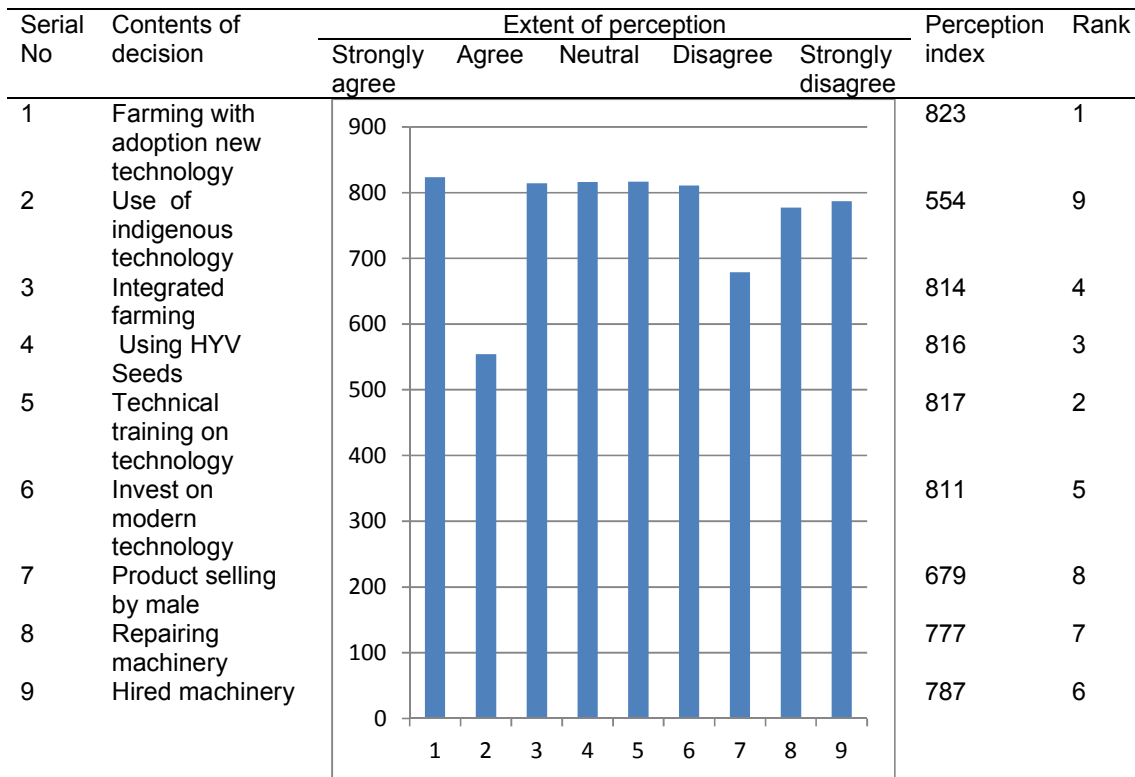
| Serial No | Contents of decision | Strongly agree | Agree | Neutral | Disagree | Strongly disagree | Perception index | Rank |
|---|---|---|---|---|---|---|---|---|
| | | Extent of perception | | | | | | |
| 1 | Farming with adoption new technology | | | | | | 823 | 1 |
| 2 | Use of indigenous technology | | | | | | 554 | 9 |
| 3 | Integrated farming | | | | | | 814 | 4 |
| 4 | Using HYV Seeds | | | | | | 816 | 3 |
| 5 | Technical training on technology | | | | | | 817 | 2 |
| 6 | Invest on modern technology | | | | | | 811 | 5 |
| 7 | Product selling by male | | | | | | 679 | 8 |
| 8 | Repairing machinery | | | | | | 777 | 7 |
| 9 | Hired machinery | | | | | | 787 | 6 |

900
800
700
600
500
400
300
200
100
0
1 2 3 4 5 6 7 8 9